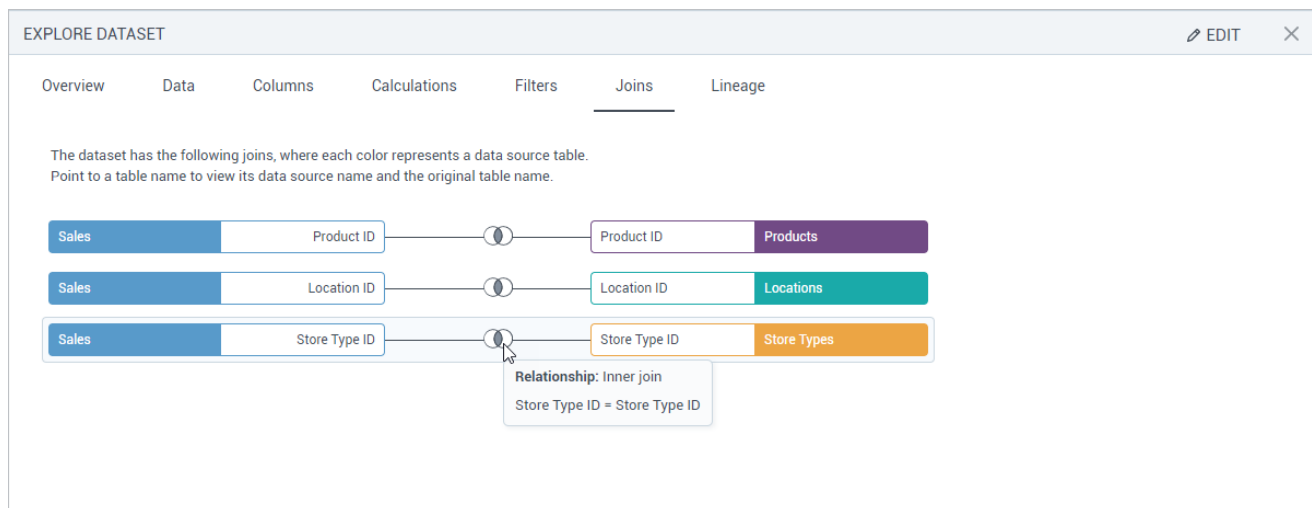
EXPLORE DATASET

EDIT

Overview Data Columns Calculations Filters Joins Lineage

The dataset has the following joins, where each color represents a data source table.
Point to a table name to view its data source name and the original table name.

Sales Product ID Product ID Products

Sales Location ID Location ID Locations

Sales Store Type ID Store Type ID Store Types

Relationship: Inner join

Store Type ID = Store Type ID